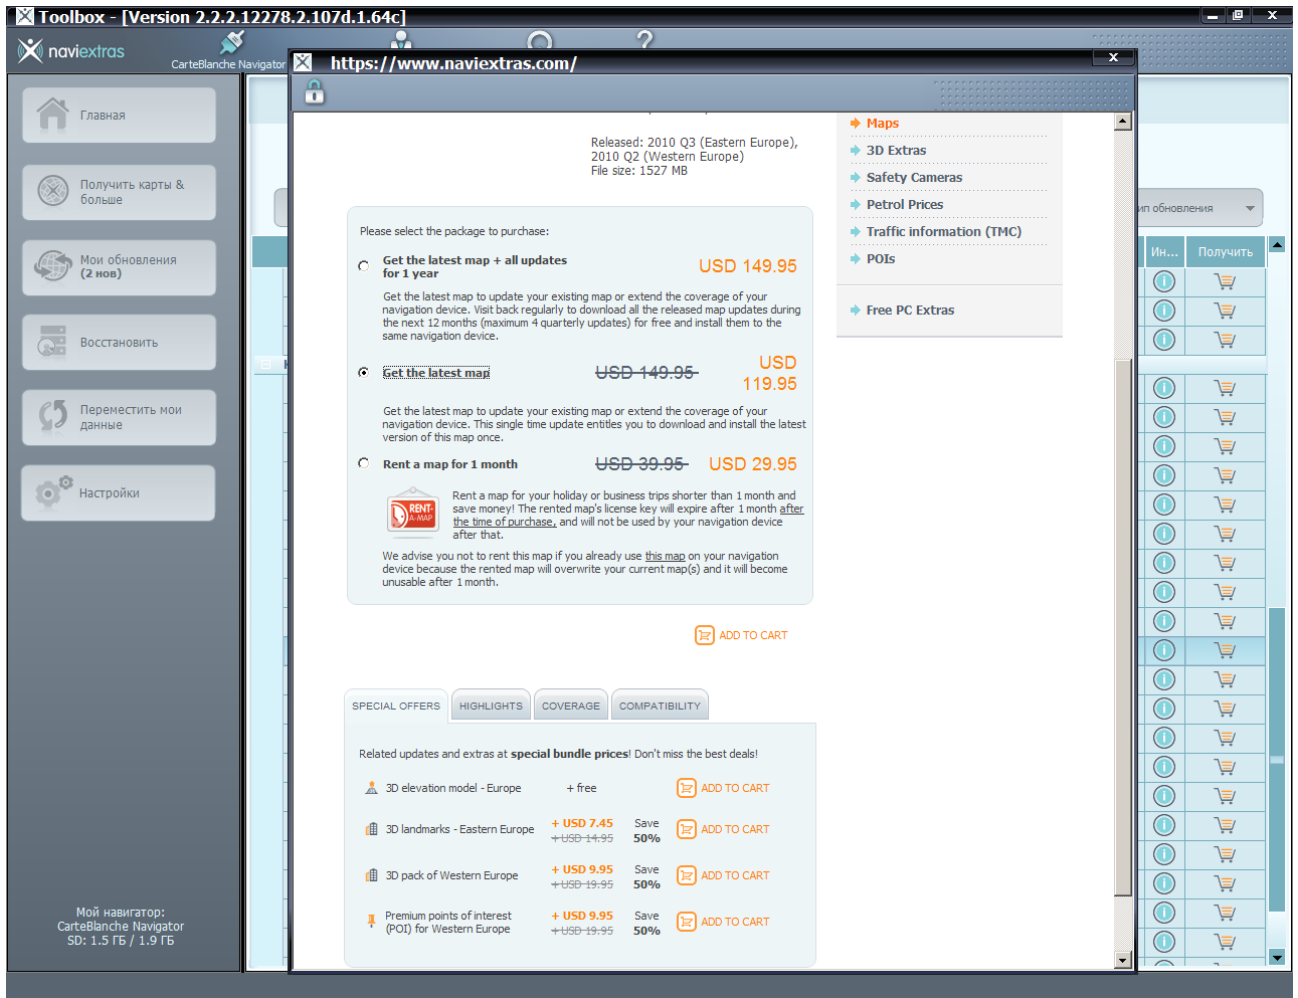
Toolbox - [Version 2.2.2.12278.2.107d.1.64c]

naviextras

CarteBlanche Navigator

Главная

Получить карты & больше

Мои обновления (2 нов)

Восстановить

Переместить мои данные

Настройки

Мой навигатор: CarteBlanche Navigator SD: 1.5 ГБ / 1.9 ГБ

https://www.naviextras.com/

Released: 2010 Q3 (Eastern Europe), 2010 Q2 (Western Europe)
File size: 1527 MB

Maps
3D Extras
Safety Cameras
Petrol Prices
Traffic information (TMC)
POIs
Free PC Extras

ип обновления

Ин...
Получить

Please select the package to purchase:

Get the latest map + all updates for 1 year USD 149.95

Get the latest map to update your existing map or extend the coverage of your navigation device. Visit back regularly to download all the released map updates during the next 12 months (maximum 4 quarterly updates) for free and install them to the same navigation device.

Get the latest map ~~USD 149.95~~ USD 119.95

Get the latest map to update your existing map or extend the coverage of your navigation device. This single time update entitles you to download and install the latest version of this map once.

Rent a map for 1 month ~~USD 39.95~~ USD 29.95

RENT-A-MAP

Rent a map for your holiday or business trips shorter than 1 month and save money! The rented map's license key will expire after 1 month after the time of purchase, and will not be used by your navigation device after that.

We advise you not to rent this map if you already use this map on your navigation device because the rented map will overwrite your current map(s) and it will become unusable after 1 month.

ADD TO CART

SPECIAL OFFERS HIGHLIGHTS COVERAGE COMPATIBILITY

Related updates and extras at special bundle prices! Don't miss the best deals!

| | | | |
|---|---|---|---|
| 3D elevation model - Europe | + free | | ADD TO CART |
| 3D landmarks - Eastern Europe | + USD 7.45 ~~+ USD 14.95~~ | Save 50% | ADD TO CART |
| 3D pack of Western Europe | + USD 9.95 ~~+ USD 19.95~~ | Save 50% | ADD TO CART |
| Premium points of interest (POI) for Western Europe | + USD 9.95 ~~+ USD 19.95~~ | Save 50% | ADD TO CART |